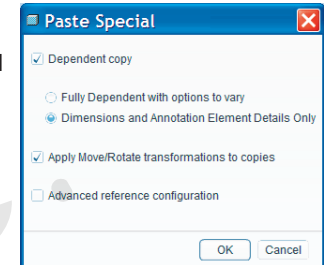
Paste Special

Dependent copy

Fully Dependent with options to vary

Dimensions and Annotation Element Details Only

Apply Move/Rotate transformations to copies

Advanced reference configuration

OK Cancel